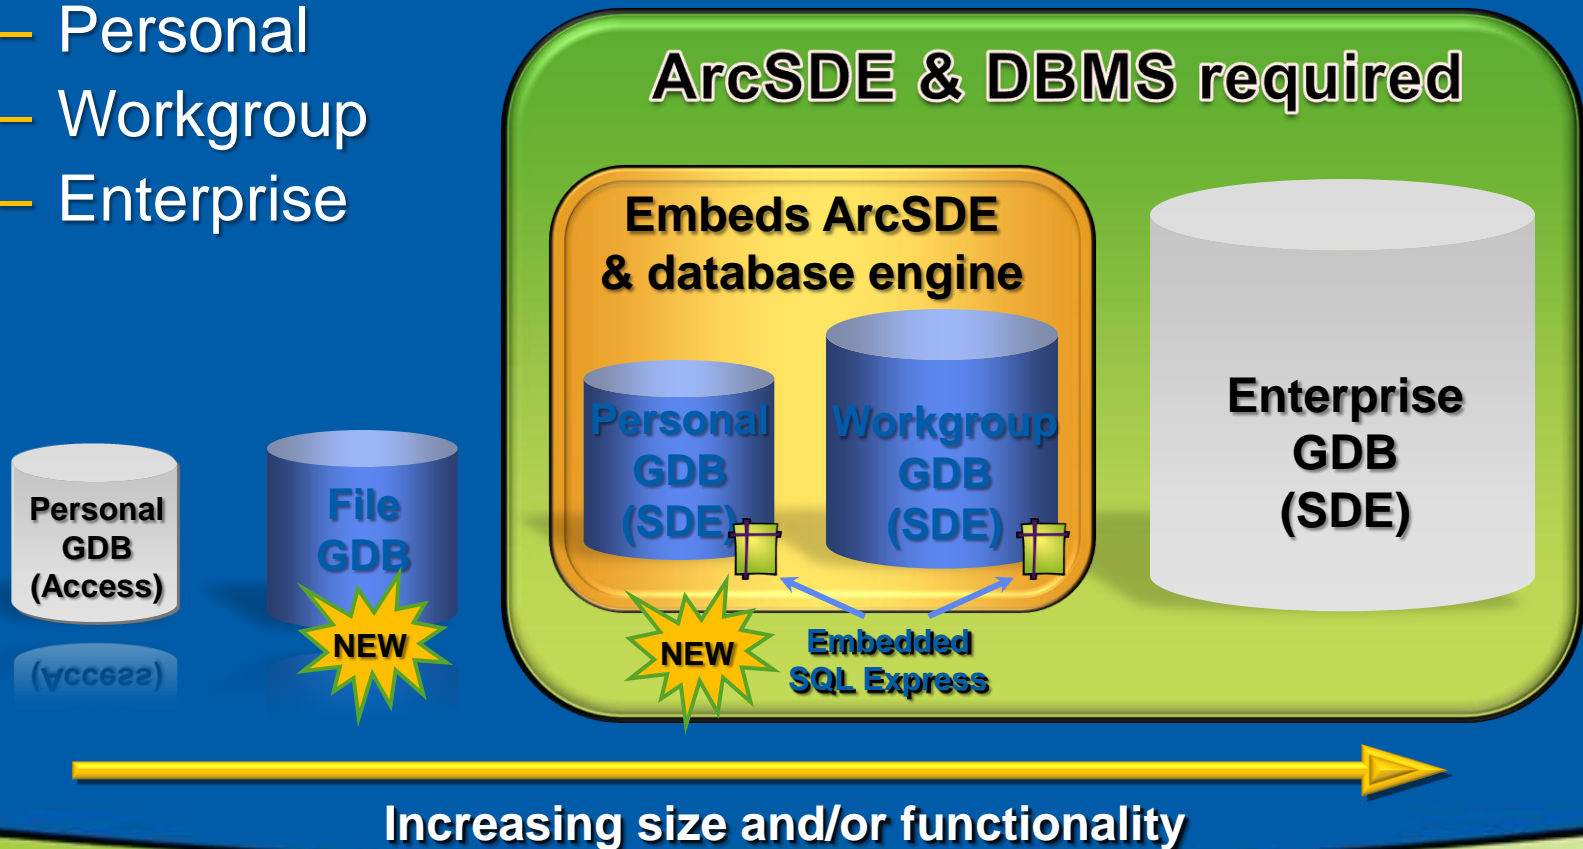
– Personal
– Workgroup
– Enterprise

ArcSDE & DBMS required

Embeds ArcSDE & database engine

Personal GDB (SDE)

Workgroup GDB (SDE)

Enterprise GDB (SDE)

Personal GDB (Access)

(Access)

File GDB

NEW

NEW

Embedded SQL Express

Increasing size and/or functionality